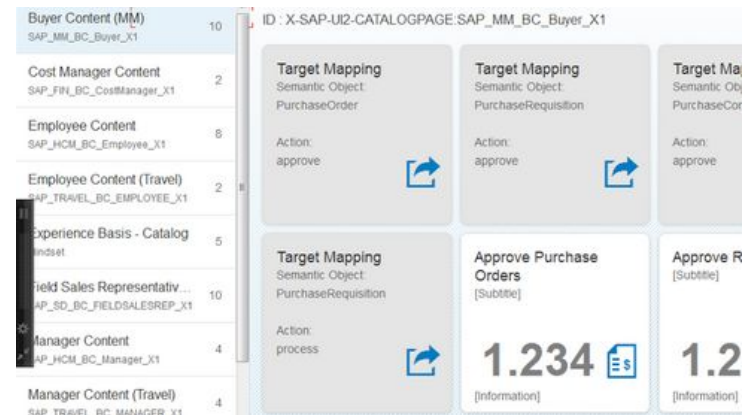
Buyer Content (MM)
SAP_MM_BC_Buyer_X1
10

Cost Manager Content
SAP_FIN_BC_CostManager_X1
2

Employee Content
SAP_HCM_BC_Employee_X1
8

Employee Content (Travel)
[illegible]AP_TRAVEL_BC_EMPLOYEE_X1
2

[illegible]xperience Basis - Catalog
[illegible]indset
5

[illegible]ield Sales Representativ...
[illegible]AP_SD_BC_FIELDSALESREP_X1
10

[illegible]anager Content
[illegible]AP_HCM_BC_Manager_X1
4

Manager Content (Travel)
SAP_TRAVEL_BC_MANAGER_X1
4

ID : X-SAP-UI2-CATALOGPAGE:SAP_MM_BC_Buyer_X1

Target Mapping
Semantic Object:
PurchaseOrder
Action:
approve

Target Mapping
Semantic Object:
PurchaseRequisition
Action:
approve

Target Ma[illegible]
Semantic Obj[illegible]
PurchaseCo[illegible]
Action:
approve

Target Mapping
Semantic Object:
PurchaseRequisition
Action:
process

Approve Purchase Orders
[Subtitle]
1.234
[Information]

Approve R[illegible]
[Subtitle]
1.2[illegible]
[Information]